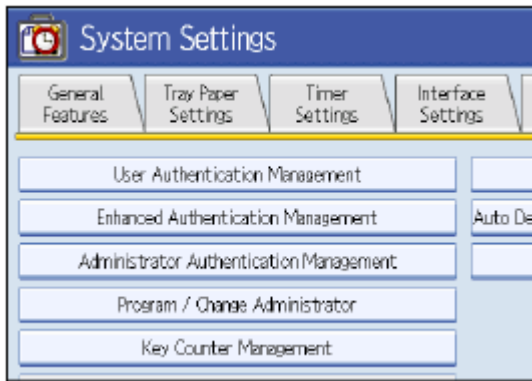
System Settings

General Features

Tray Paper Settings

Timer Settings

Interface Settings

User Authentication Management

Enhanced Authentication Management

Administrator Authentication Management

Program / Change Administrator

Key Counter Management

Auto De